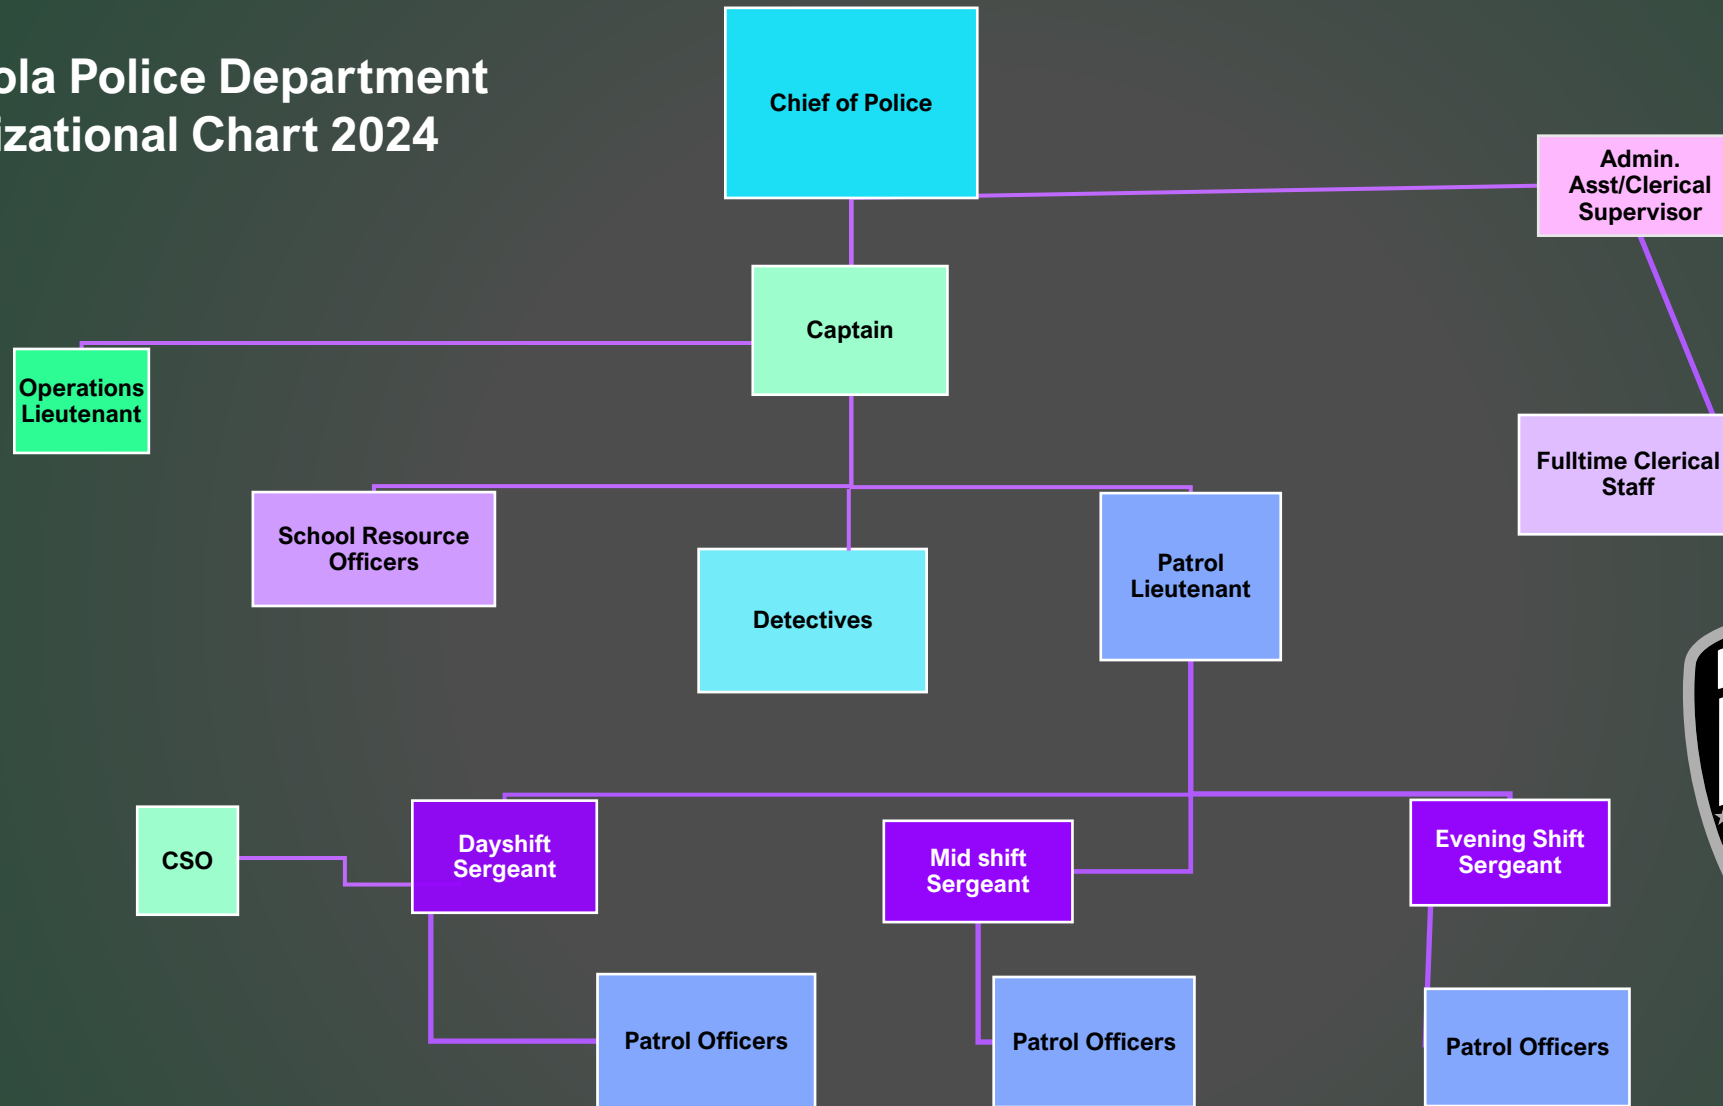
ola Police Department
izational Chart 2024

Chief of Police

Admin. Asst/Clerical Supervisor

Captain

Operations Lieutenant

Fulltime Clerical Staff

School Resource Officers

Detectives

Patrol Lieutenant

CSO

Dayshift Sergeant

Mid shift Sergeant

Evening Shift Sergeant

Patrol Officers

Patrol Officers

Patrol Officers